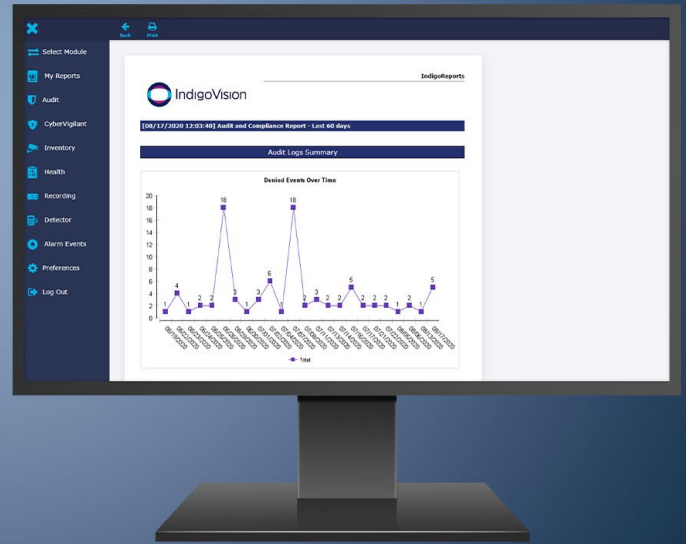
Back Print

Select Module
My Reports
Audit
CyberVigilant
Inventory
Health
Recording
Detector
Alarm Events
Preferences
Log Out

IndigoReports

IndigoVision

[08/17/2020 12:03:40] Audit and Compliance Report - Last 60 days

Audit Logs Summary

Denied Events Over Time

20
18
16
14
12
10
8
6
4
2
0

1 4 1 2 2 18 3 1 3 6 1 18 2 3 2 2 5 2 2 2 1 2 1 5

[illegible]

Total